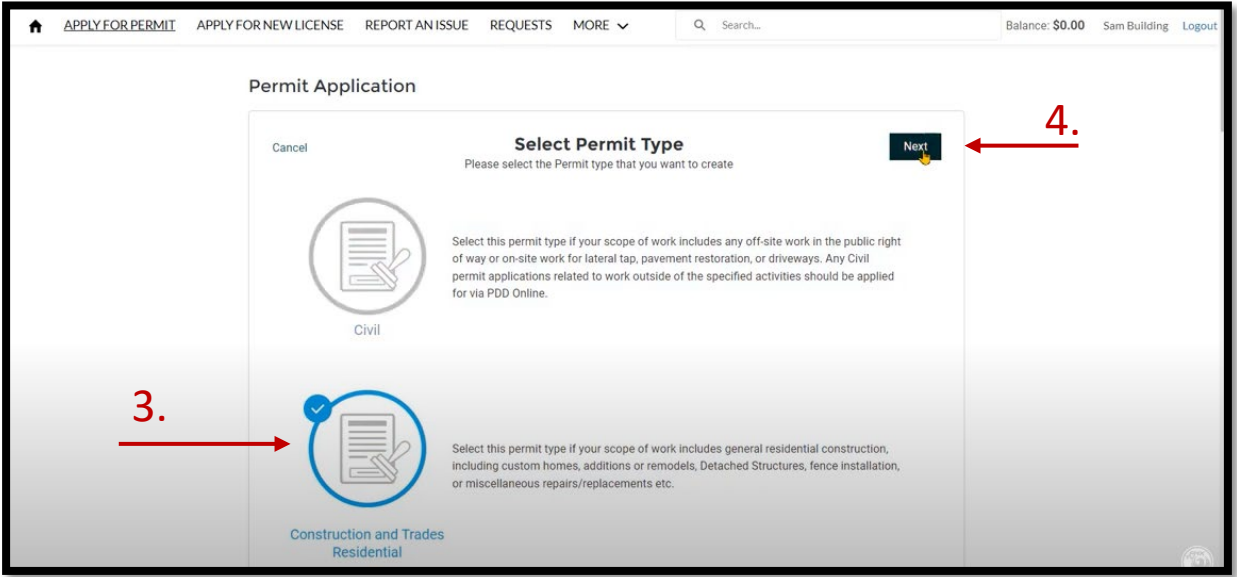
APPLY FOR PERMIT APPLY FOR NEW LICENSE REPORT AN ISSUE REQUESTS MORE

Search...

Balance: $0.00 Sam Building Logout

Permit Application

Cancel

Select Permit Type
Please select the Permit type that you want to create

Next

4.

Select this permit type if your scope of work includes any off-site work in the public right of way or on-site work for lateral tap, pavement restoration, or driveways. Any Civil permit applications related to work outside of the specified activities should be applied for via PDD Online.

Civil

3.

Select this permit type if your scope of work includes general residential construction, including custom homes, additions or remodels, Detached Structures, fence installation, or miscellaneous repairs/replacements etc.

Construction and Trades Residential